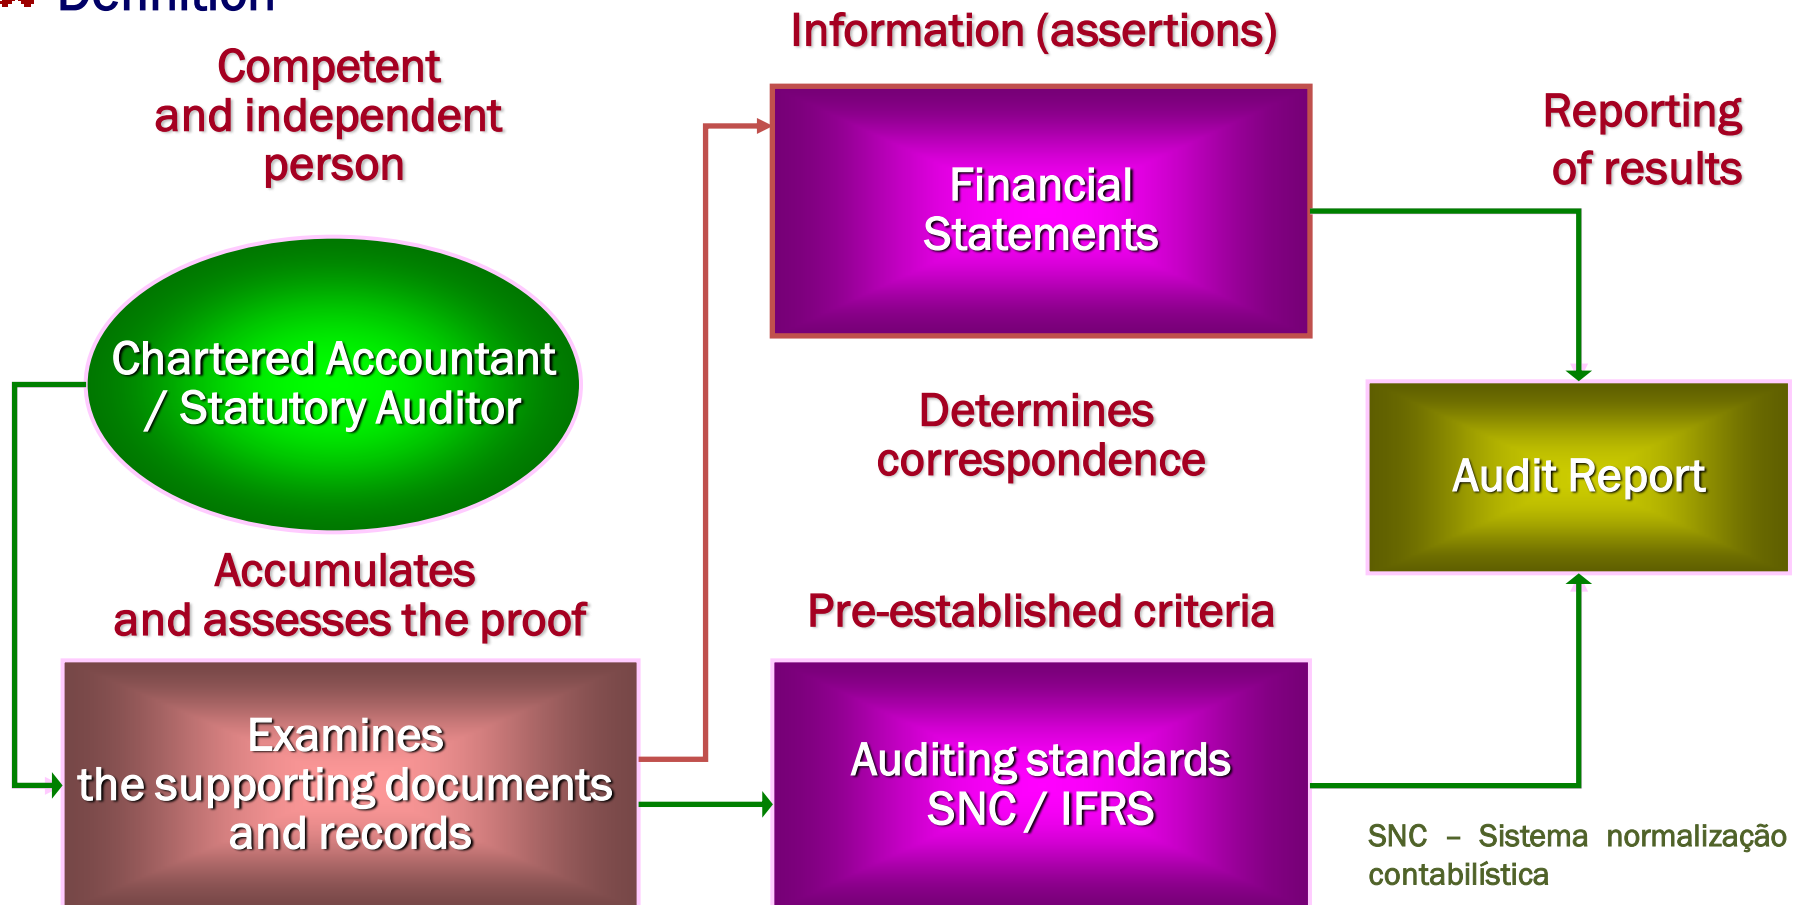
Definition

Competent and independent person

Information (assertions)

Financial Statements

Reporting of results

Chartered Accountant / Statutory Auditor

Determines correspondence

Audit Report

Accumulates and assesses the proof

Pre-established criteria

Examines the supporting documents and records

Auditing standards SNC / IFRS

SNC – Sistema normalização contabilística